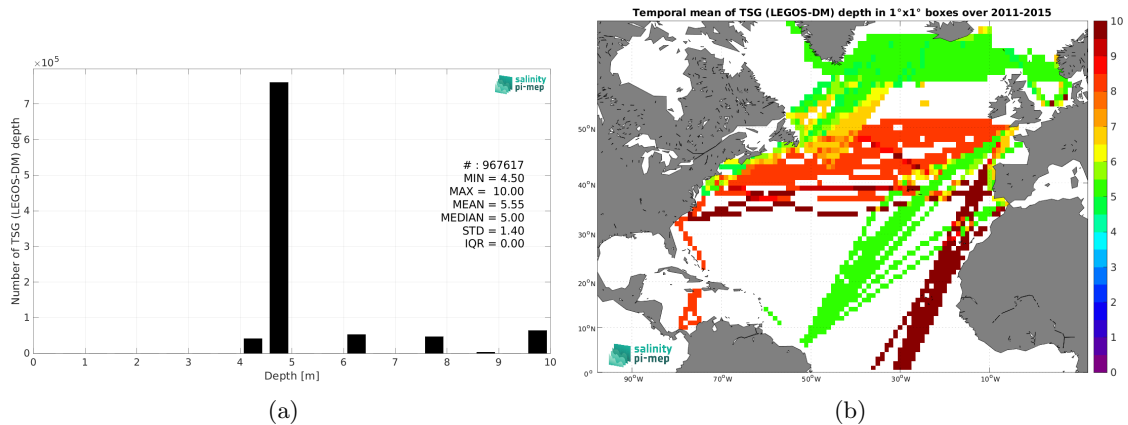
$\times 10^5$

salinity pi-mep

Number of TSG (LEGOS-DM) depth

7
6
5
4
3
2
1
0

# : 967617
MIN = 4.50
MAX = 10.00
MEAN = 5.55
MEDIAN = 5.00
STD = 1.40
IQR = 0.00

0 1 2 3 4 5 6 7 8 9 10

Depth [m]

(a)

Temporal mean of TSG (LEGOS-DM) depth in 1°x1° boxes over 2011-2015

50°N
40°N
30°N
20°N
10°N
0°

90°W 70°W 50°W 30°W 10°W

salinity pi-mep

10
9
8
7
6
5
4
3
2
1
0

(b)